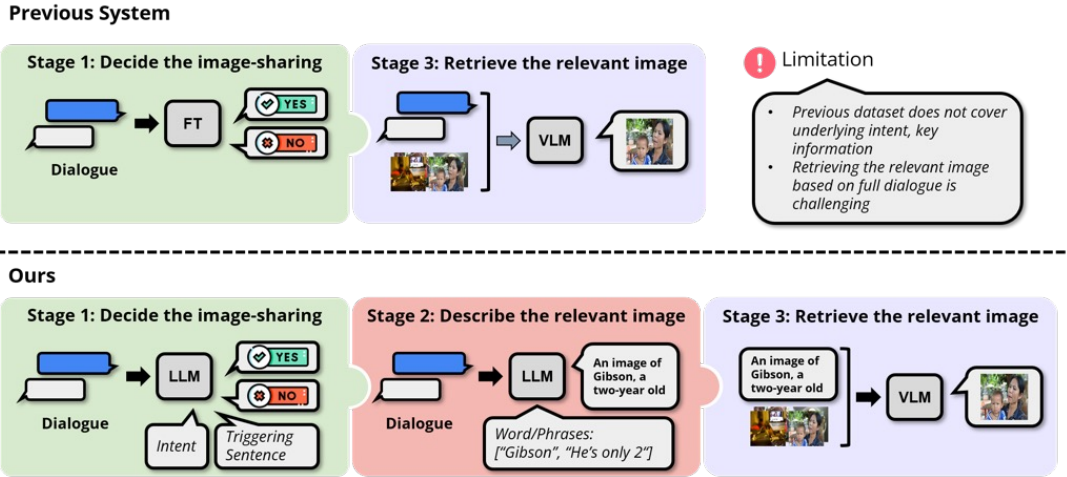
Previous System

Stage 1: Decide the image-sharing

FT

YES

NO

Dialogue

Stage 3: Retrieve the relevant image

VLM

Limitation

• Previous dataset does not cover underlying intent, key information
• Retrieving the relevant image based on full dialogue is challenging

Ours

Stage 1: Decide the image-sharing

LLM

YES

NO

Dialogue

Intent

Triggering Sentence

Stage 2: Describe the relevant image

LLM

An image of Gibson, a two-year old

Dialogue

Word/Phrases: ["Gibson", "He's only 2"]

Stage 3: Retrieve the relevant image

An image of Gibson, a two-year old

VLM